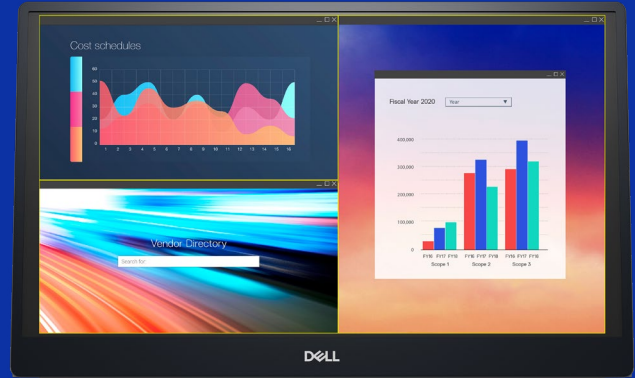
Cost schedules

60
50
40
30
20
10

1 2 3 4 5 6 7 8 9 10 11 12 13 14 15 16

Vendor Directory

Search for

Fiscal Year 2020

Year

400,000
300,000
200,000
100,000
0

FY16 FY17 FY18
Scope 1

FY16 FY17 FY18
Scope 2

FY16 FY17 FY18
Scope 3

DELL